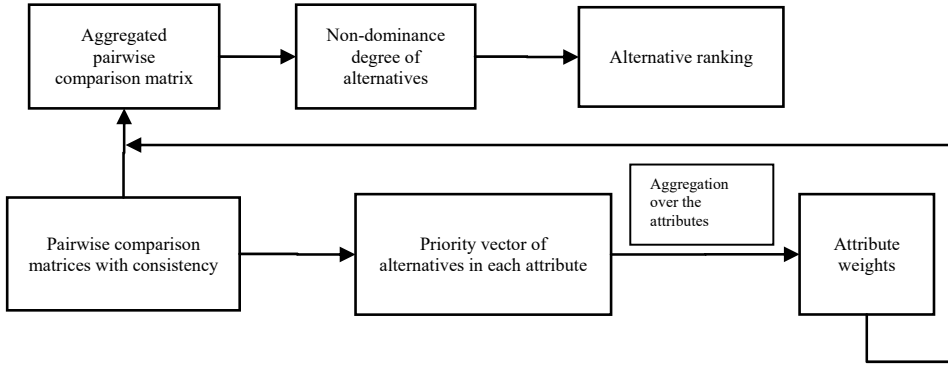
Aggregated pairwise comparison matrix

Non-dominance degree of alternatives

Alternative ranking

Aggregation over the attributes

Pairwise comparison matrices with consistency

Priority vector of alternatives in each attribute

Attribute weights